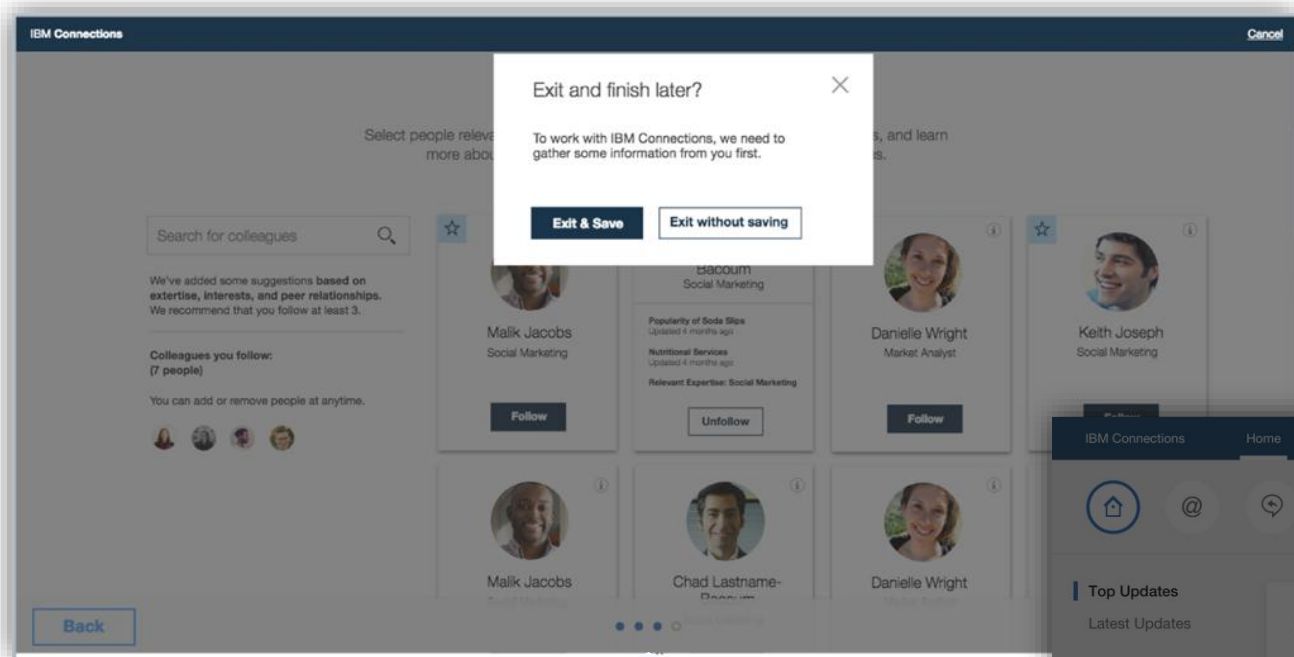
IBM Connections

Cancel

Exit and finish later?

To work with IBM Connections, we need to gather some information from you first.

Exit & Save

Exit without saving

Select people releva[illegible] s, and learn more abou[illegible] s.

Search for colleagues

We've added some suggestions based on extertise, interests, and peer relationships. We recommend that you follow at least 3.

Colleagues you follow: (7 people)

You can add or remove people at anytime.

Malik Jacobs
Social Marketing
Follow

Bacoum
Social Marketing
Popularity of Soda Slips
Updated 4 months ago
Nutritional Services
Updated 4 months ago
Relevant Expertise: Social Marketing
Unfollow

Danielle Wright
Market Analyst
Follow

Keith Joseph
Social Marketing

Malik Jacobs

Chad Lastname-
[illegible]

Danielle Wright

IBM Connections

Home

Top Updates

Latest Updates

Back